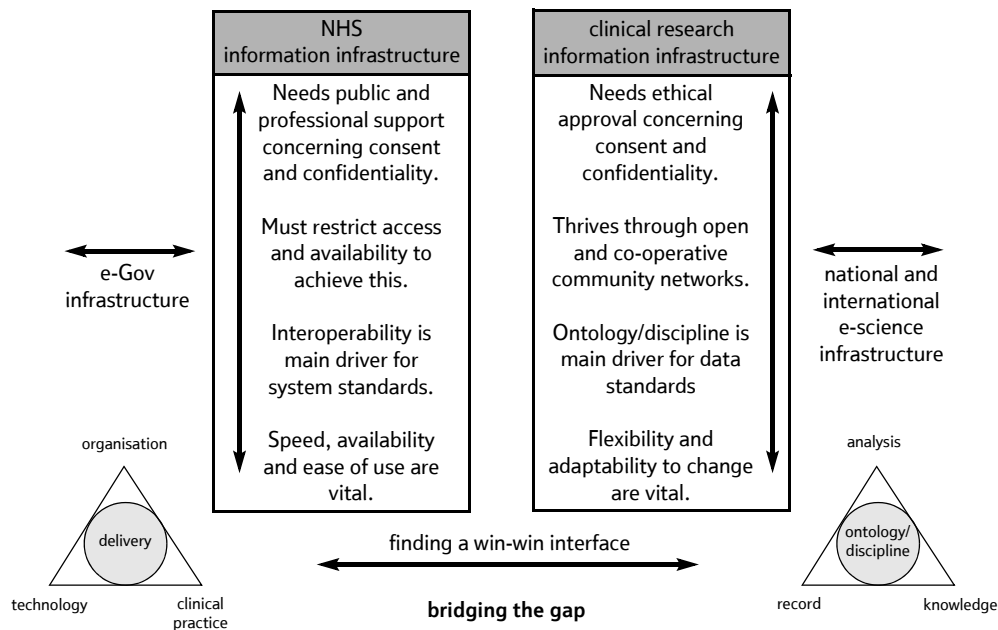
NHS information infrastructure

Needs public and professional support concerning consent and confidentiality.

Must restrict access and availability to achieve this.

Interoperability is main driver for system standards.

Speed, availability and ease of use are vital.

clinical research information infrastructure

Needs ethical approval concerning consent and confidentiality.

Thrives through open and co-operative community networks.

Ontology/discipline is main driver for data standards

Flexibility and adaptability to change are vital.

e-Gov infrastructure

national and international e-science infrastructure

organisation

delivery

technology

clinical practice

analysis

ontology/ discipline

record

knowledge

finding a win-win interface

bridging the gap